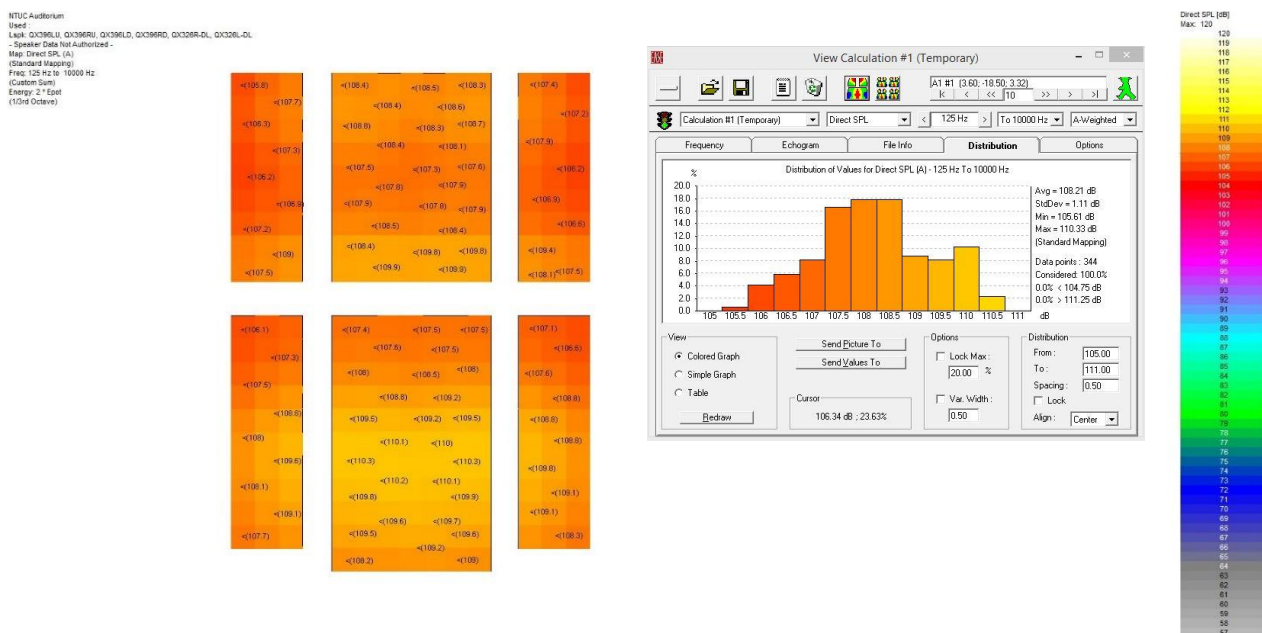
NTUC Auditorium
Used :
Lspk: QX396LU, QX396RU, QX396LD, QX396RD, QX326R-DL, QX326L-DL
- Speaker Data Not Authorized -
Map: Direct SPL (A)
(Standard Mapping)
Freq: 125 Hz to 10000 Hz
(Custom Sum)
Energy: 2 * Epot
(1/3rd Octave)

+(105.8) +(107.7) +(108.3) +(107.3) +(106.2) +(106.9) +(107.2) +(109) +(107.5)

+(108.4) +(108.5) +(108.3) +(108.4) +(108.6) +(108.8) +(108.3) +(108.7) +(108.4) +(108.1) +(107.5) +(107.3) +(107.6) +(107.8) +(107.9) +(107.9) +(107.6) +(107.9) +(108.5) +(108.4) +(108.4) +(109.8) +(109.8) +(109.9) +(109.9)

+(107.4) +(107.2) +(107.9) +(106.2) +(106.9) +(106.6) +(109.4) +(108.1) +(107.5)

+(106.1) +(107.3) +(107.6) +(108.6) +(108) +(109.6) +(108.1) +(109.1) +(107.7)

+(107.4) +(107.5) +(107.5) +(107.6) +(107.5) +(108) +(108.5) +(108) +(108.8) +(109.2) +(109.5) +(109.2) +(109.5) +(110.1) +(110) +(110.3) +(110.3) +(110.2) +(110.1) +(109.8) +(109.9) +(109.6) +(109.7) +(109.5) +(109.6) +(109.2) +(108.2) +(109)

+(107.1) +(106.6) +(107.6) +(108.8) +(108.8) +(108.8) +(109.8) +(109.1) +(109.1) +(108.3)

View Calculation #1 (Temporary)

A1 #1 (3.60; -18.50; 3.32)
|< < << 10 >> > >|

Calculation #1 (Temporary) | Direct SPL | < 125 Hz > | To 10000 Hz | A-Weighted

Frequency | Echogram | File Info | Distribution | Options

Distribution of Values for Direct SPL (A) - 125 Hz To 10000 Hz

%
20.0
18.0
16.0
14.0
12.0
10.0
8.0
6.0
4.0
2.0
0.0
105 105.5 106 106.5 107 107.5 108 108.5 109 109.5 110 110.5 111 dB

Avg = 108.21 dB
StdDev = 1.11 dB
Min = 105.61 dB
Max = 110.33 dB
(Standard Mapping)

Data points : 344
Considered: 100.0%
0.0% < 104.75 dB
0.0% > 111.25 dB

View
Colored Graph
Simple Graph
Table
Redraw

Send Picture To
Send Values To

Cursor
106.34 dB ; 23.63%

Options
Lock Max :
20.00 %
Var. Width :
0.50

Distribution
From : 105.00
To : 111.00
Spacing : 0.50
Lock
Align : Center

Direct SPL [dB]
Max: 120
120 119 118 117 116 115 114 113 112 111 110 109 108 107 106 105 104 103 102 101 100 99 98 97 96 95 94 93 92 91 90 89 88 87 86 85 84 83 82 81 80 79 78 77 76 75 74 73 72 71 70 69 68 67 66 65 64 63 62 61 60 59 58 57